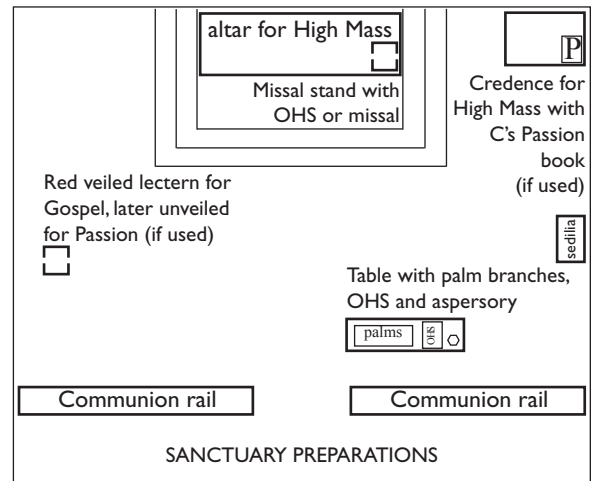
altar for High Mass

Missal stand with OHS or missal

P

Credence for High Mass with C's Passion book (if used)

Red veiled lectern for Gospel, later unveiled for Passion (if used)

sedilia

Table with palm branches, OHS and aspersory

palms

OHS

Communion rail

Communion rail

SANCTUARY PREPARATIONS